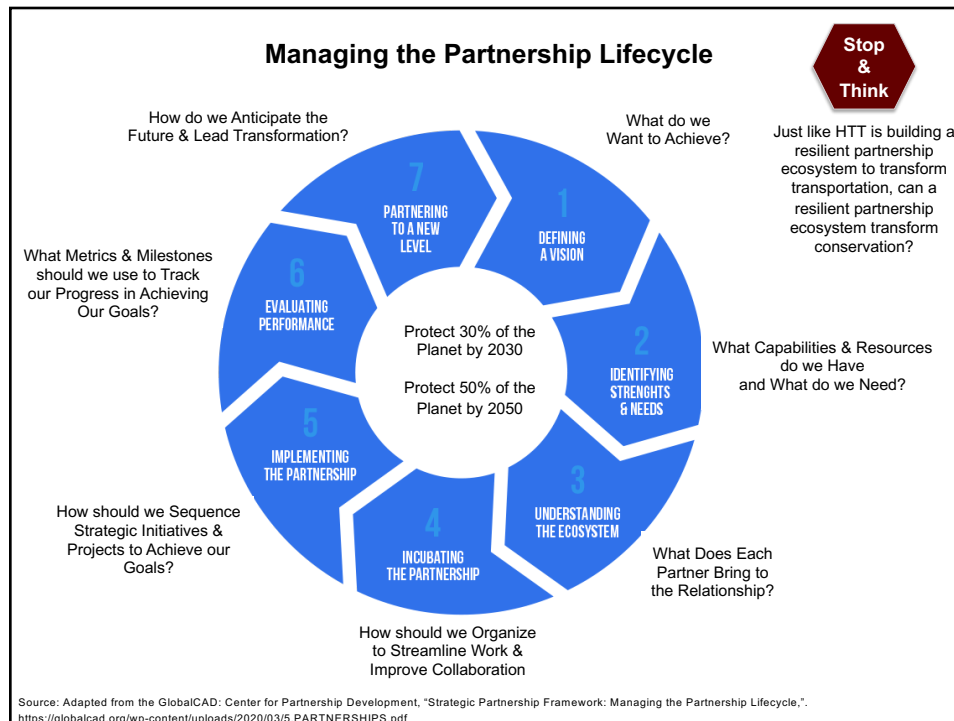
Managing the Partnership Lifecycle

Stop & Think

Just like HTT is building a resilient partnership ecosystem to transform transportation, can a resilient partnership ecosystem transform conservation?

What do we Want to Achieve?

1 DEFINING A VISION

What Capabilities & Resources do we Have and What do we Need?

2 IDENTIFYING STRENGHTS & NEEDS

What Does Each Partner Bring to the Relationship?

3 UNDERSTANDING THE ECOSYSTEM

How should we Organize to Streamline Work & Improve Collaboration

4 INCUBATING THE PARTNERSHIP

How should we Sequence Strategic Initiatives & Projects to Achieve our Goals?

5 IMPLEMENTING THE PARTNERSHIP

What Metrics & Milestones should we use to Track our Progress in Achieving Our Goals?

6 EVALUATING PERFORMANCE

How do we Anticipate the Future & Lead Transformation?

7 PARTNERING TO A NEW LEVEL

Protect 30% of the Planet by 2030

Protect 50% of the Planet by 2050

Source: Adapted from the GlobalCAD: Center for Partnership Development, "Strategic Partnership Framework: Managing the Partnership Lifecycle,". https://globalcad.org/wp-content/uploads/2020/03/5.PARTNERSHIPS.pdf